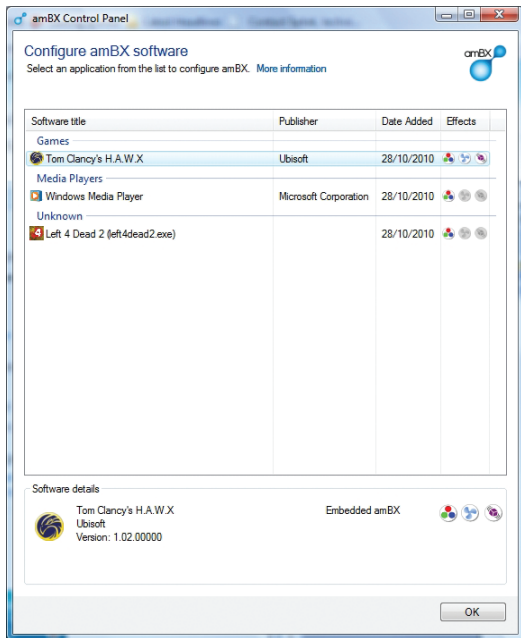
amBX Control Panel

Configure amBX software

Select an application from the list to configure amBX. More information

amBX

| Software title | Publisher | Date Added | Effects |
|---|---|---|---|
| Games | | | |
| Tom Clancy's H.A.W.X | Ubisoft | 28/10/2010 | |
| Media Players | | | |
| Windows Media Player | Microsoft Corporation | 28/10/2010 | |
| Unknown | | | |
| Left 4 Dead 2 (left4dead2.exe) | | 28/10/2010 | |

Software details

Tom Clancy's H.A.W.X
Ubisoft
Version: 1.02.00000

Embedded amBX

OK